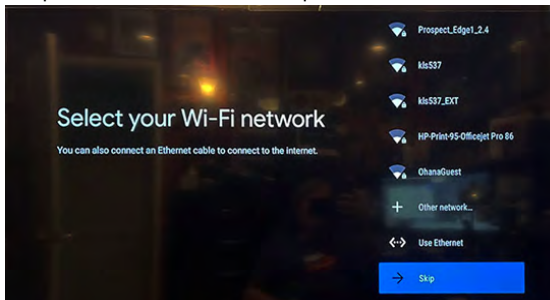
Select your Wi-Fi network

You can also connect an Ethernet cable to connect to the internet.

Prospect_Edge1_2.4

kls537

kls537_EXT

HP-Print-95-Officejet Pro 86

OhanaGuest

+ Other network...

Use Ethernet

Skip